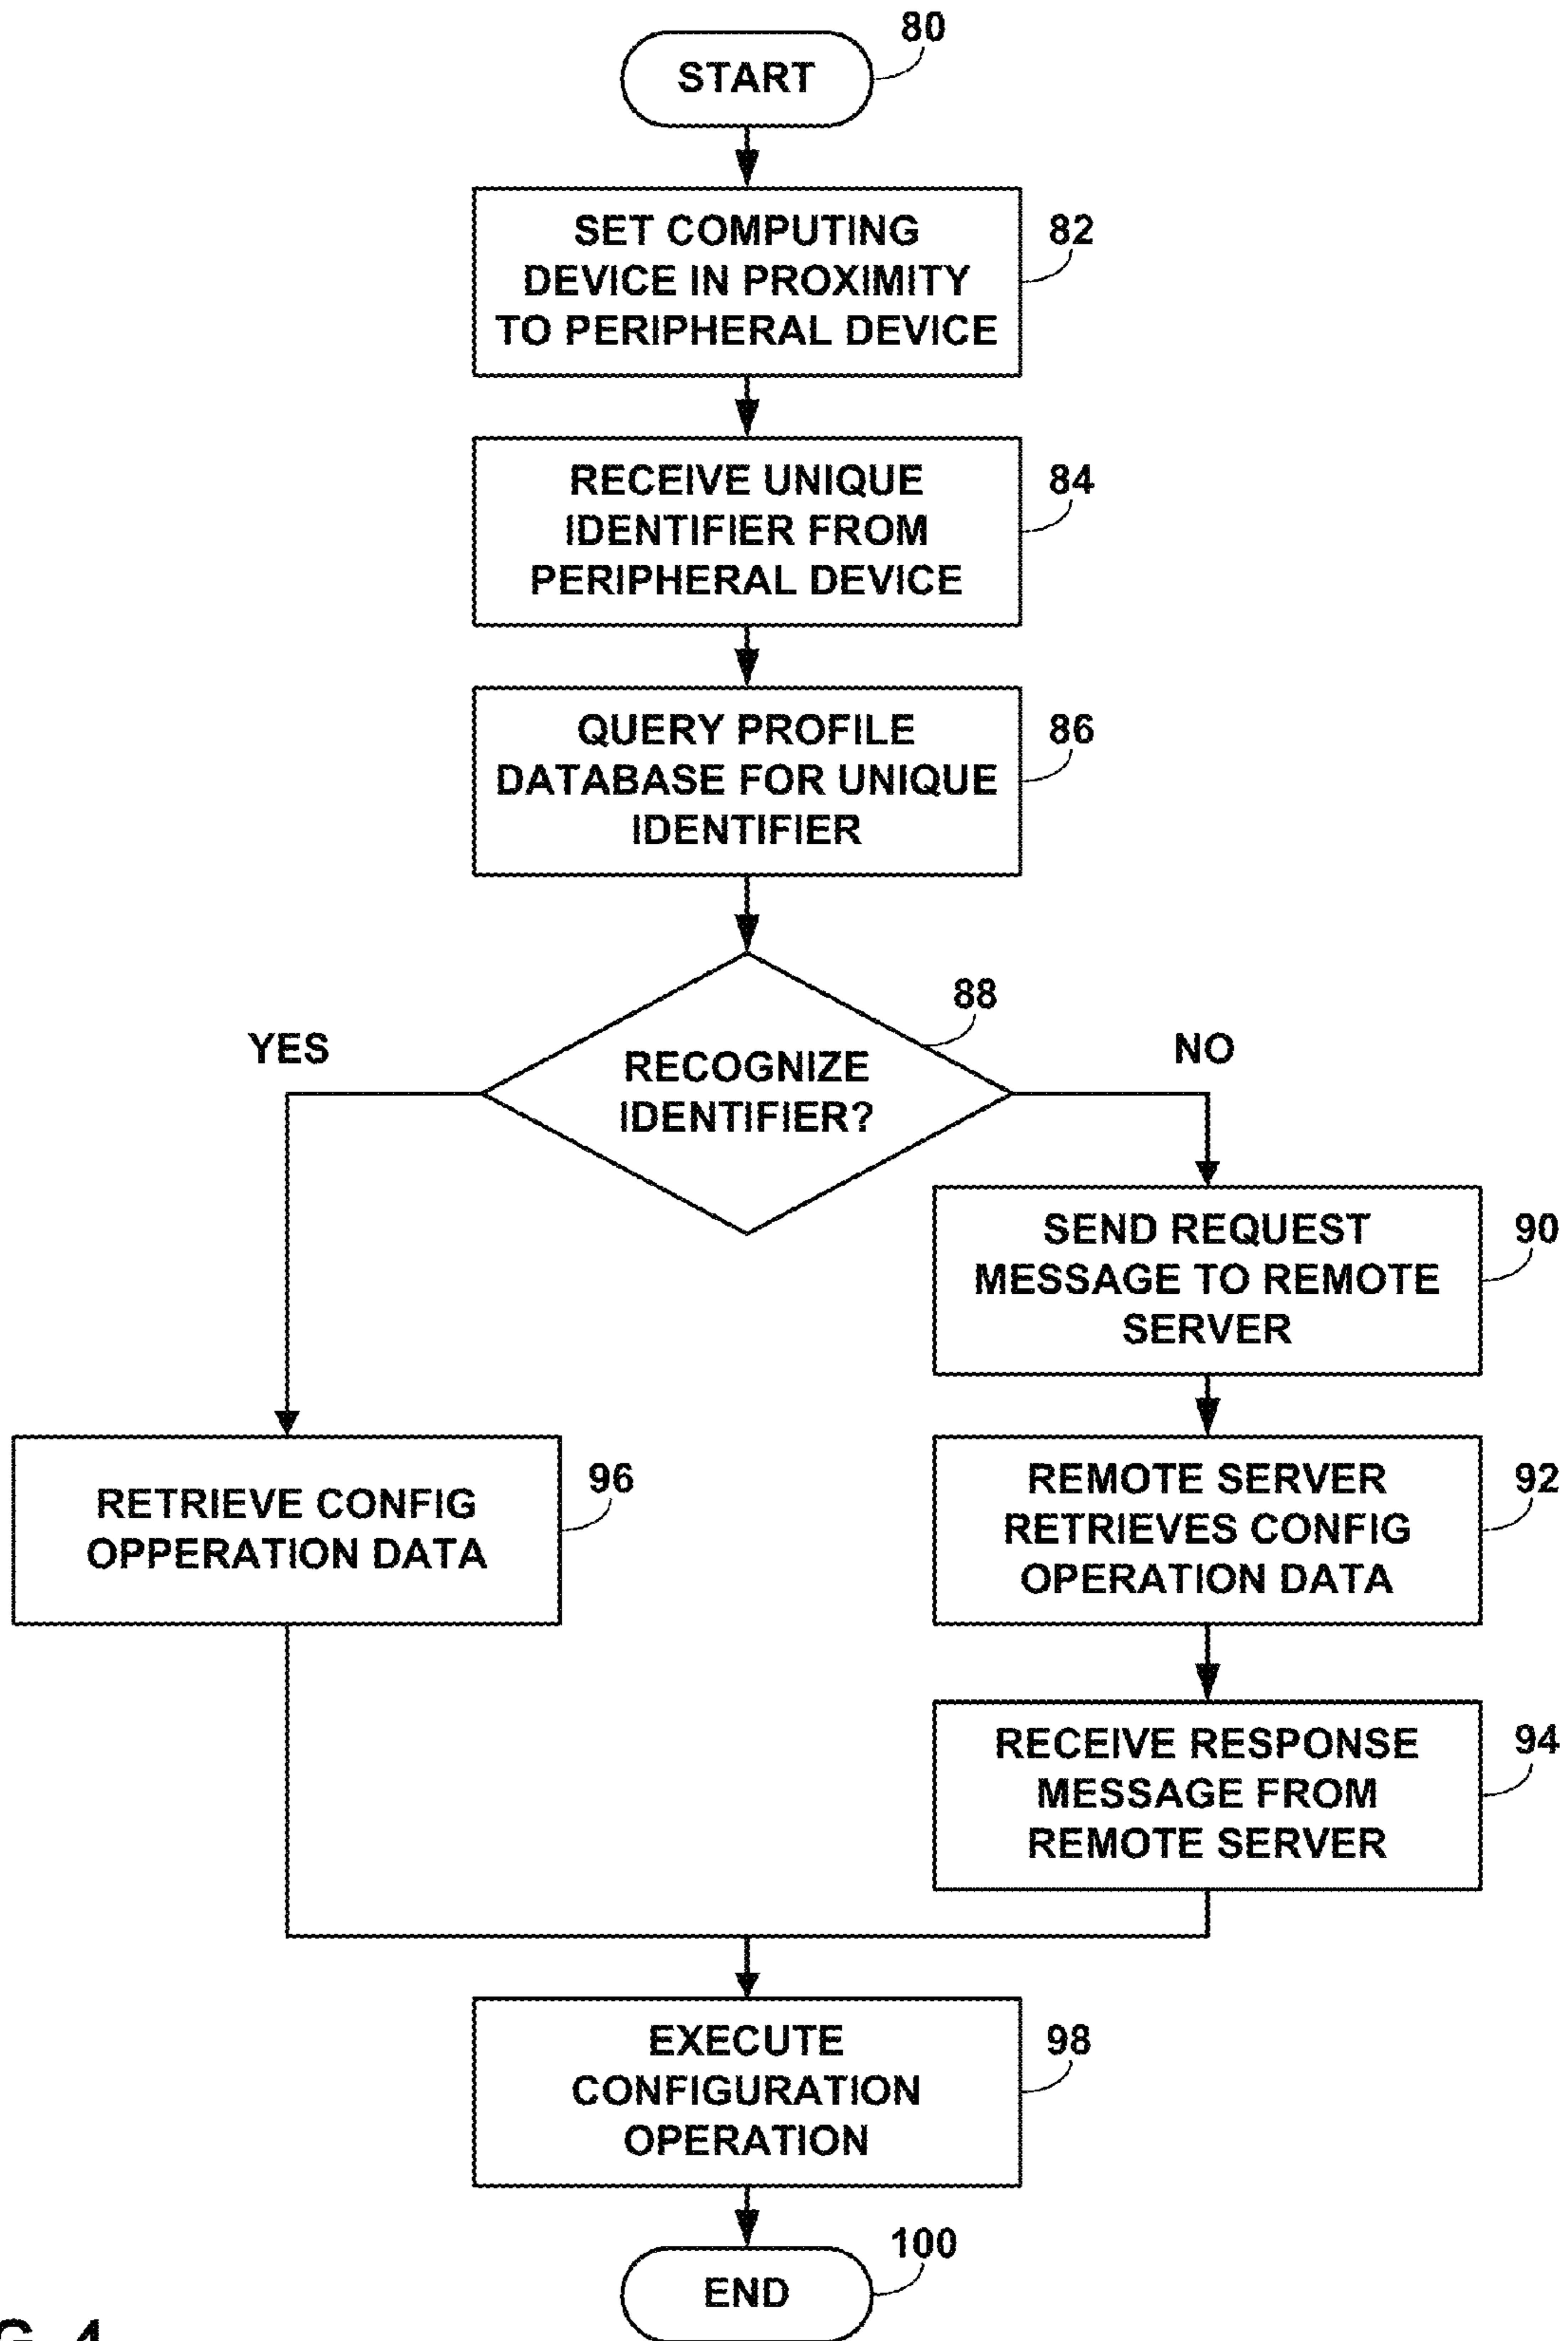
START
80

SET COMPUTING DEVICE IN PROXIMITY TO PERIPHERAL DEVICE
82

RECEIVE UNIQUE IDENTIFIER FROM PERIPHERAL DEVICE
84

QUERY PROFILE DATABASE FOR UNIQUE IDENTIFIER
86

RECOGNIZE IDENTIFIER?
88

YES

NO

SEND REQUEST MESSAGE TO REMOTE SERVER
90

RETRIEVE CONFIG OPPERATION DATA
96

REMOTE SERVER RETRIEVES CONFIG OPERATION DATA
92

RECEIVE RESPONSE MESSAGE FROM REMOTE SERVER
94

EXECUTE CONFIGURATION OPERATION
98

END
100

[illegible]G. 4